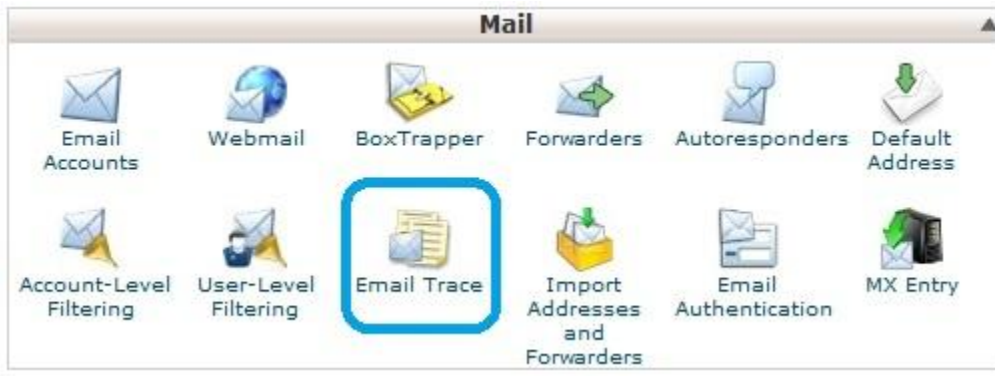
Mail

Email Accounts

Webmail

BoxTrapper

Forwarders

Autoresponders

Default Address

Account-Level Filtering

User-Level Filtering

Email Trace

Import Addresses and Forwarders

Email Authentication

MX Entry